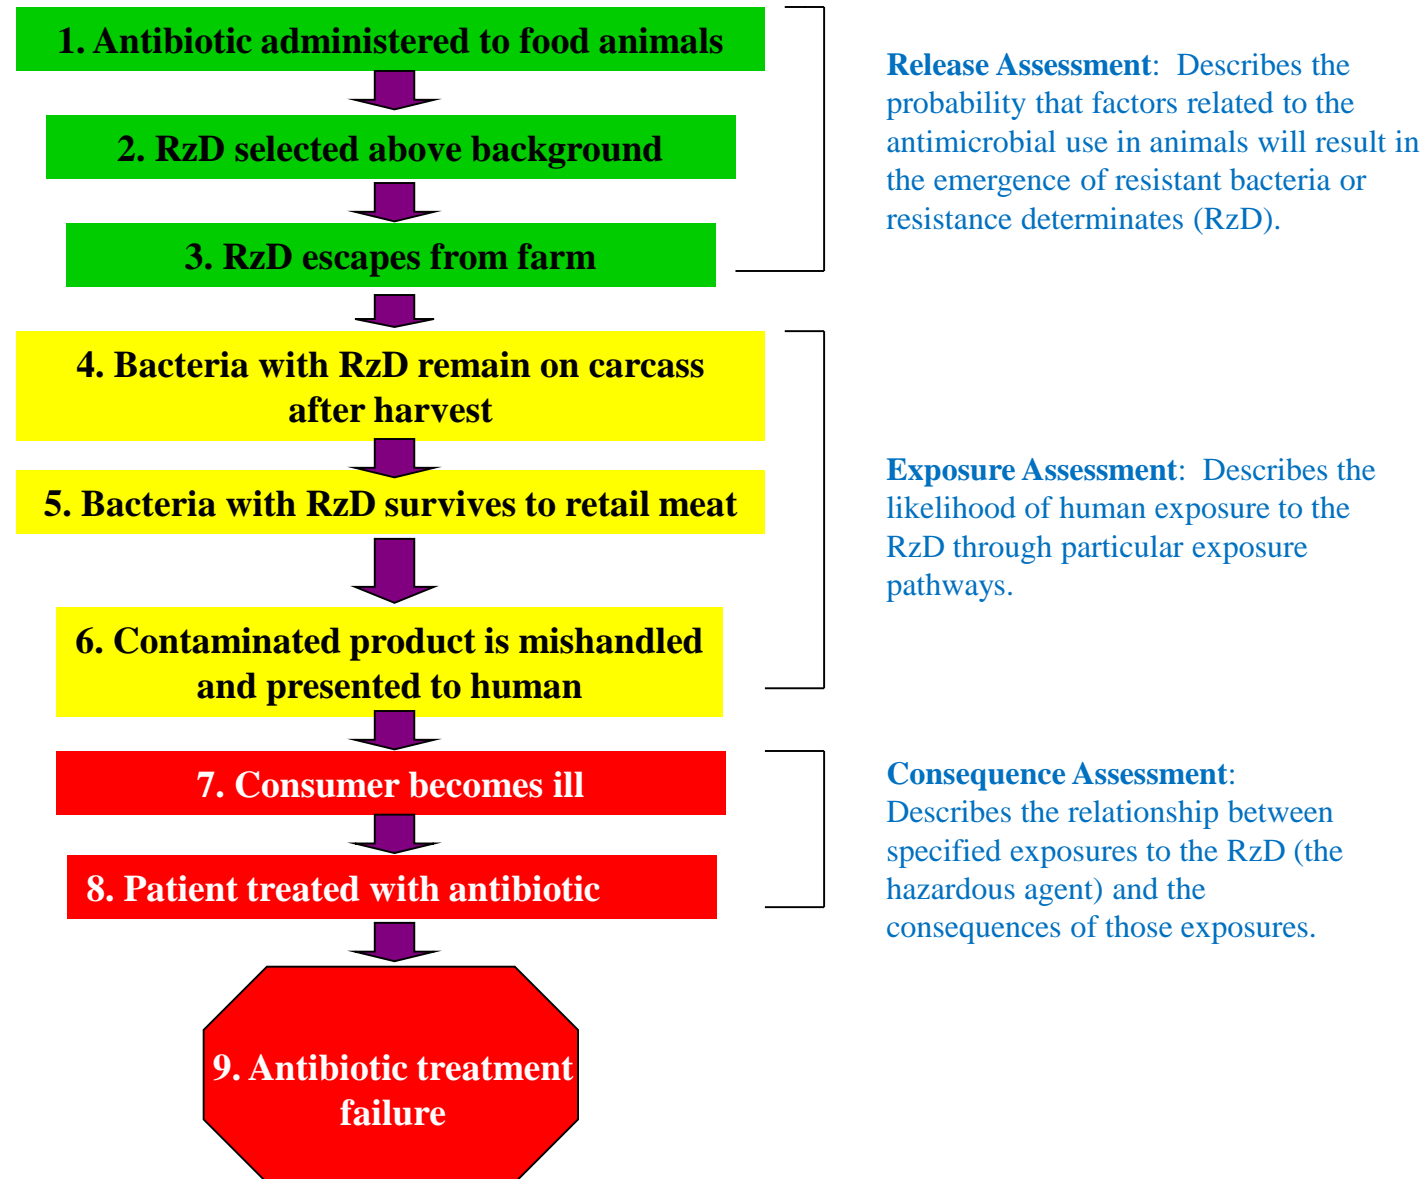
1. Antibiotic administered to food animals

2. RzD selected above background

3. RzD escapes from farm

4. Bacteria with RzD remain on carcass after harvest

5. Bacteria with RzD survives to retail meat

6. Contaminated product is mishandled and presented to human

7. Consumer becomes ill

8. Patient treated with antibiotic

9. Antibiotic treatment failure

Release Assessment: Describes the probability that factors related to the antimicrobial use in animals will result in the emergence of resistant bacteria or resistance determinates (RzD).

Exposure Assessment: Describes the likelihood of human exposure to the RzD through particular exposure pathways.

Consequence Assessment: Describes the relationship between specified exposures to the RzD (the hazardous agent) and the consequences of those exposures.